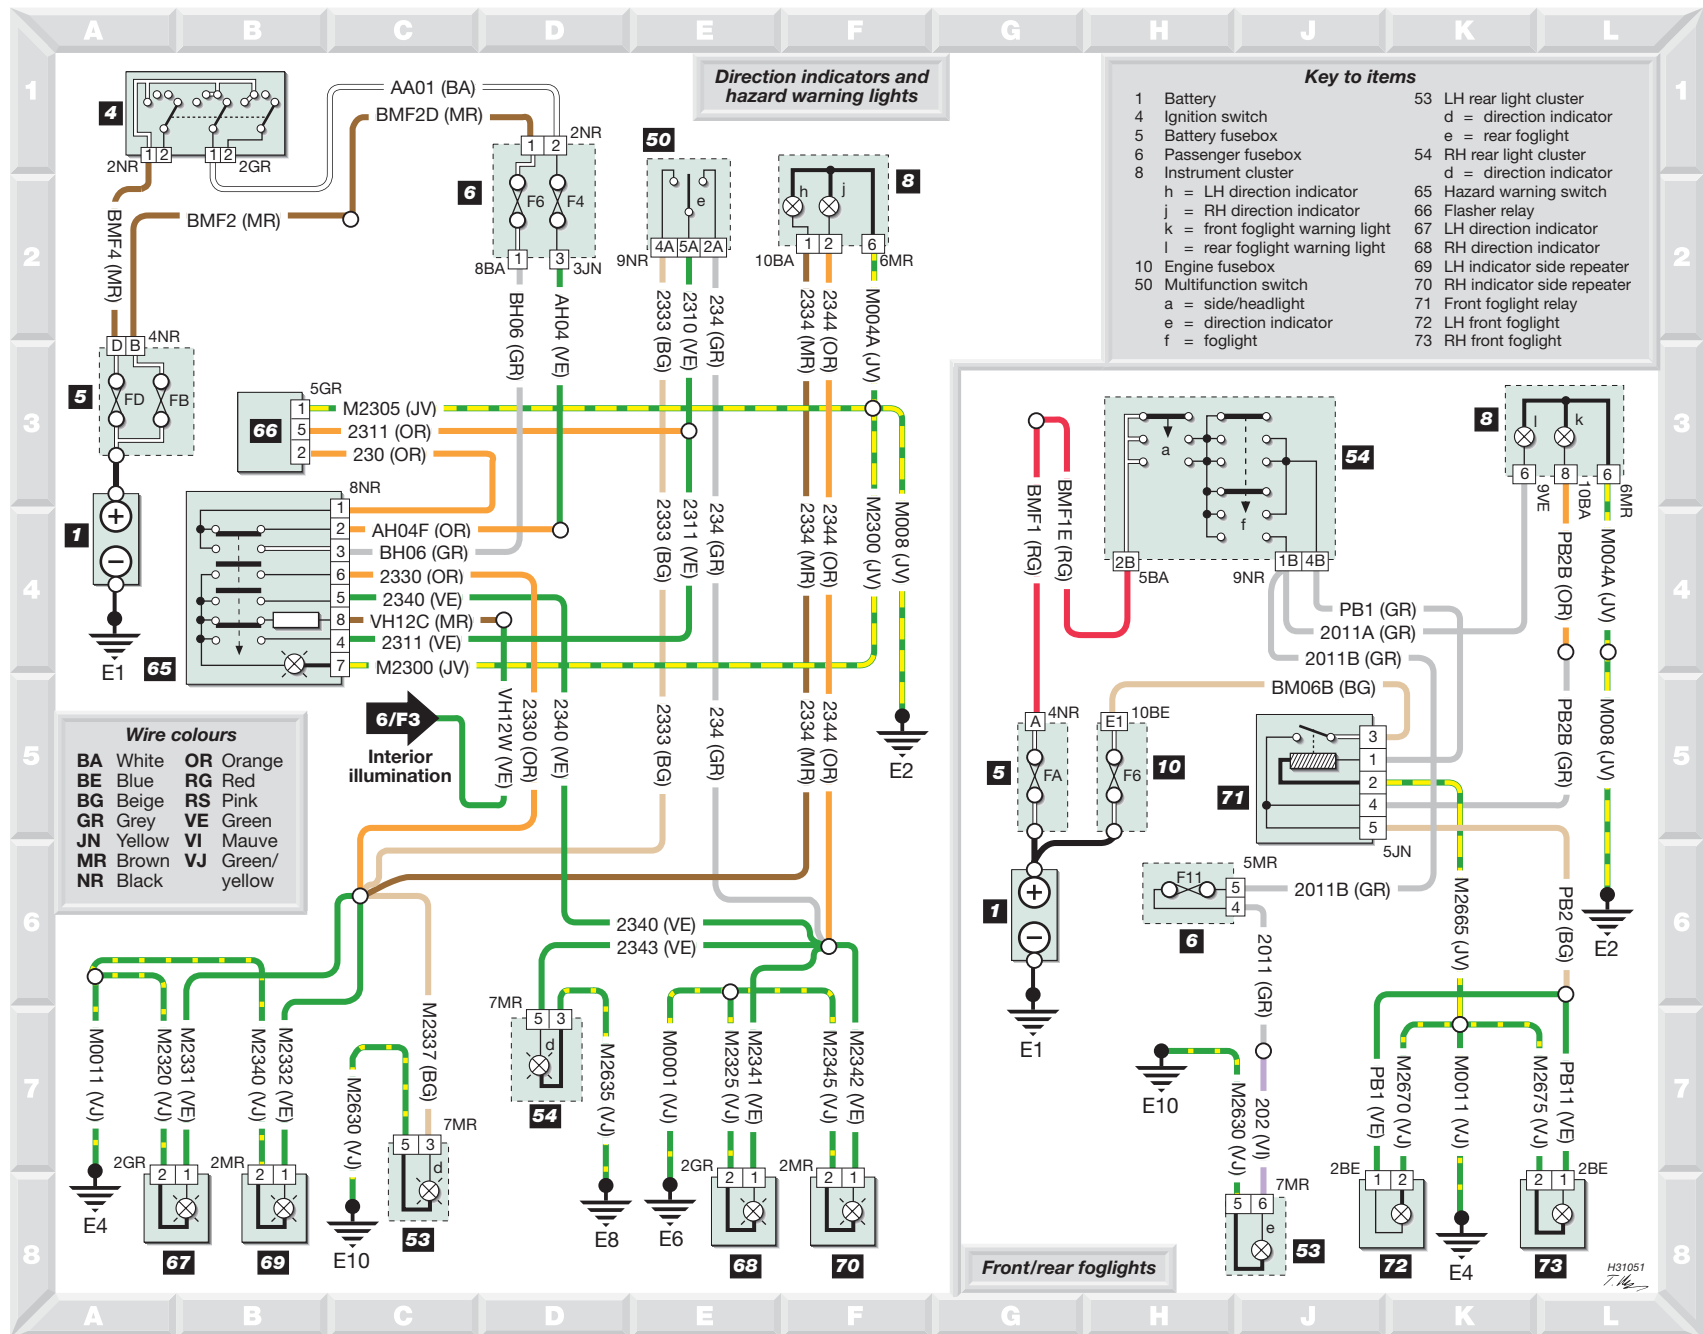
A B C D E F G H J K L

1 2 3 4 5 6 7 8

Direction indicators and hazard warning lights

Key to items

| | | | |
|---|---|---|---|
| 1 | Battery | 53 | LH rear light cluster |
| 4 | Ignition switch | | d = direction indicator |
| 5 | Battery fusebox | | e = rear foglight |
| 6 | Passenger fusebox | 54 | RH rear light cluster |
| 8 | Instrument cluster | | d = direction indicator |
| | h = LH direction indicator | 65 | Hazard warning switch |
| | j = RH direction indicator | 66 | Flasher relay |
| | k = front foglight warning light | 67 | LH direction indicator |
| | l = rear foglight warning light | 68 | RH direction indicator |
| 10 | Engine fusebox | 69 | LH indicator side repeater |
| 50 | Multifunction switch | 70 | RH indicator side repeater |
| | a = side/headlight | 71 | Front foglight relay |
| | e = direction indicator | 72 | LH front foglight |
| | f = foglight | 73 | RH front foglight |

Wire colours

| | | | |
|---|---|---|---|
| BA | White | OR | Orange |
| BE | Blue | RG | Red |
| BG | Beige | RS | Pink |
| GR | Grey | VE | Green |
| JN | Yellow | VI | Mauve |
| MR | Brown | VJ | Green/yellow |
| NR | Black | | |

4 1 2 1 2 2NR 2GR AA01 (BA) BMF2D (MR) 2NR 1 2 6 F6 F4 8BA 1 3 3JN BMF2 (MR) BMF4 (MR) D B 4NR 5 FD FB 1 E1 65 50 e 9NR 4A 5A 2A 8 h j 10BA 1 2 6 6MR BH06 (GR) AH04 (VE) 2333 (BG) 2310 (VE) 234 (GR) 2334 (MR) 2344 (OR) M004A (JV) 5GR 66 1 M2305 (JV) 5 2311 (OR) 2 230 (OR) 8NR 1 2 AH04F (OR) 3 BH06 (GR) 6 2330 (OR) 5 2340 (VE) 8 VH12C (MR) 4 2311 (VE) 7 M2300 (JV) 2333 (BG) 2311 (VE) 234 (GR) 2334 (MR) 2344 (OR) M2300 (JV) M008 (JV) E2 6/F3 Interior illumination VH12W (VE) 2330 (OR) 2340 (VE) 2333 (BG) 234 (GR) 2334 (MR) 2344 (OR) 2340 (VE) 2343 (VE) 7MR 5 3 d 54 M2635 (VJ) E8 M0011 (VJ) M2320 (VJ) M2331 (VE) M2340 (VJ) M2332 (VE) 2GR 2 1 2MR 2 1 E4 67 69 M2630 (VJ) E10 M2337 (BG) 7MR 5 3 d 53 M0001 (VJ) M2325 (VJ) M2341 (VE) M2345 (VJ) M2342 (VE) E6 2GR 2 1 2MR 2 1 68 70

54 a f 2B 5BA 9NR 1B 4B BMF1 (RG) BMF1E (RG) 8 l k 6 8 6 9VE 10BA 6MR PB2B (OR) M004A (JV) PB1 (GR) 2011A (GR) 2011B (GR) BM06B (BG) PB2B (GR) M008 (JV) 4NR A 10BE E1 5 FA 10 F6 71 3 1 2 4 5 5JN 1 E1 F11 5MR 5 4 6 2011B (GR) M2665 (JV) PB2 (BG) E2 2011 (GR) E10 M2630 (VJ) 202 (VJ) 7MR 5 6 e 53 PB1 (VE) M2670 (VJ) M0011 (VJ) M2675 (VJ) PB11 (VE) 2BE 1 2 72 E4 2BE 2 1 73

Front/rear foglights

H31051